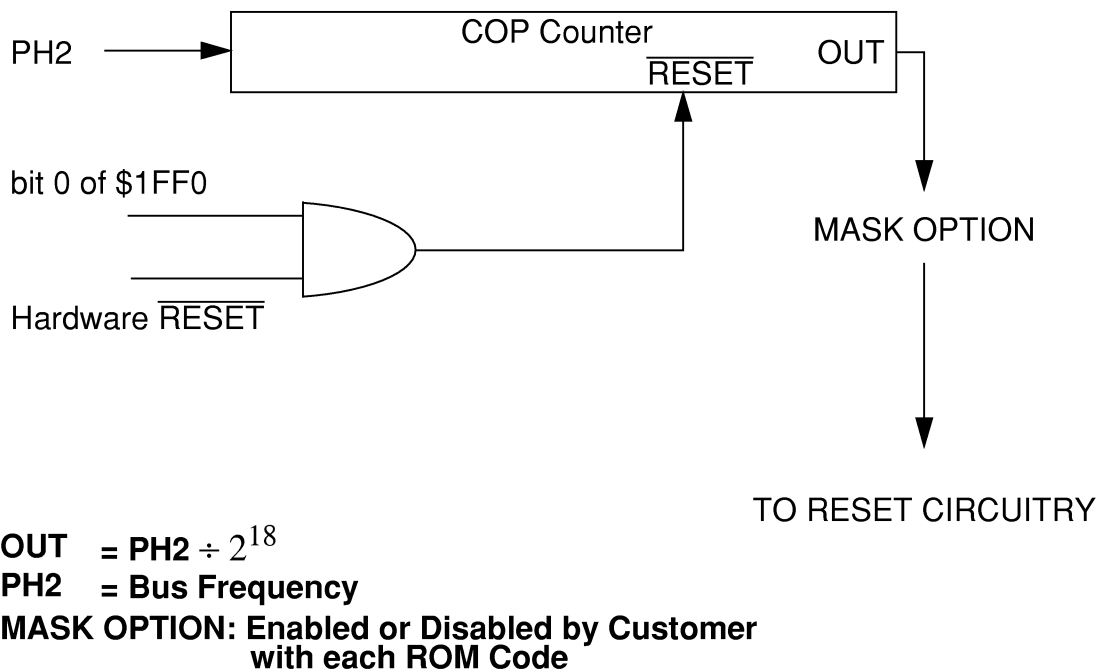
PH2

COP Counter

$\overline{\text{RESET}}$

OUT

bit 0 of \$1FF0

Hardware $\overline{\text{RESET}}$

MASK OPTION

TO RESET CIRCUITRY

OUT = PH2 $\div 2^{18}$
PH2 = Bus Frequency
MASK OPTION: Enabled or Disabled by Customer with each ROM Code